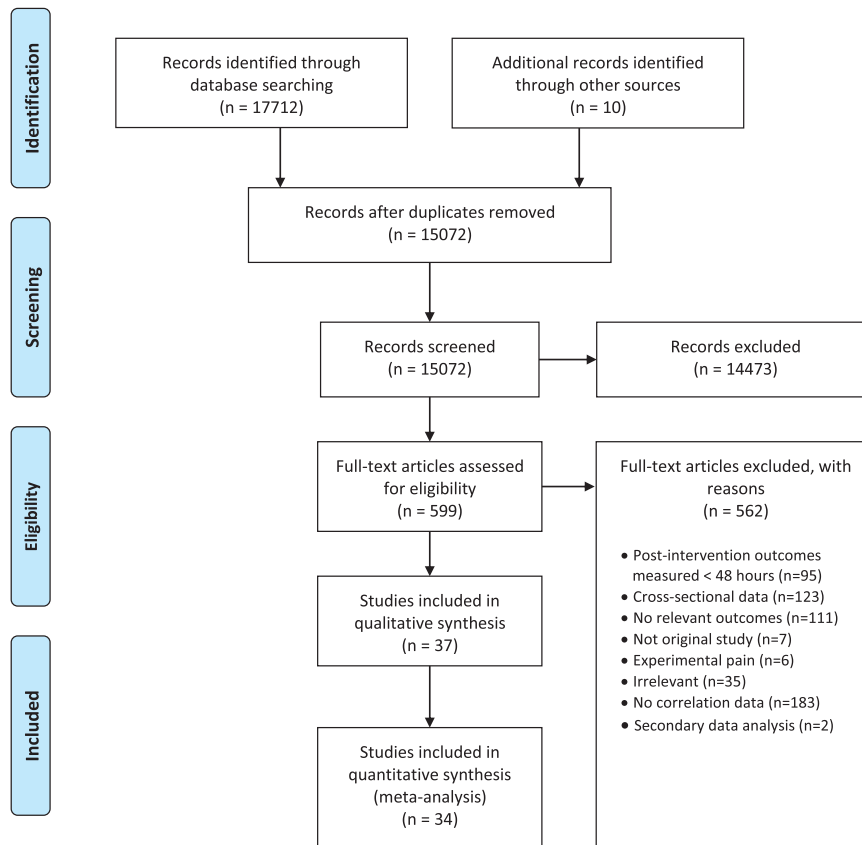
Identification

Records identified through database searching (n = 17712)

Additional records identified through other sources (n = 10)

Records after duplicates removed (n = 15072)

Screening

Records screened (n = 15072)

Records excluded (n = 14473)

Eligibility

Full-text articles assessed for eligibility (n = 599)

Full-text articles excluded, with reasons (n = 562)

- Post-intervention outcomes measured < 48 hours (n=95)
- Cross-sectional data (n=123)
- No relevant outcomes (n=111)
- Not original study (n=7)
- Experimental pain (n=6)
- Irrelevant (n=35)
- No correlation data (n=183)
- Secondary data analysis (n=2)

Studies included in qualitative synthesis (n = 37)

Included

Studies included in quantitative synthesis (meta-analysis) (n = 34)